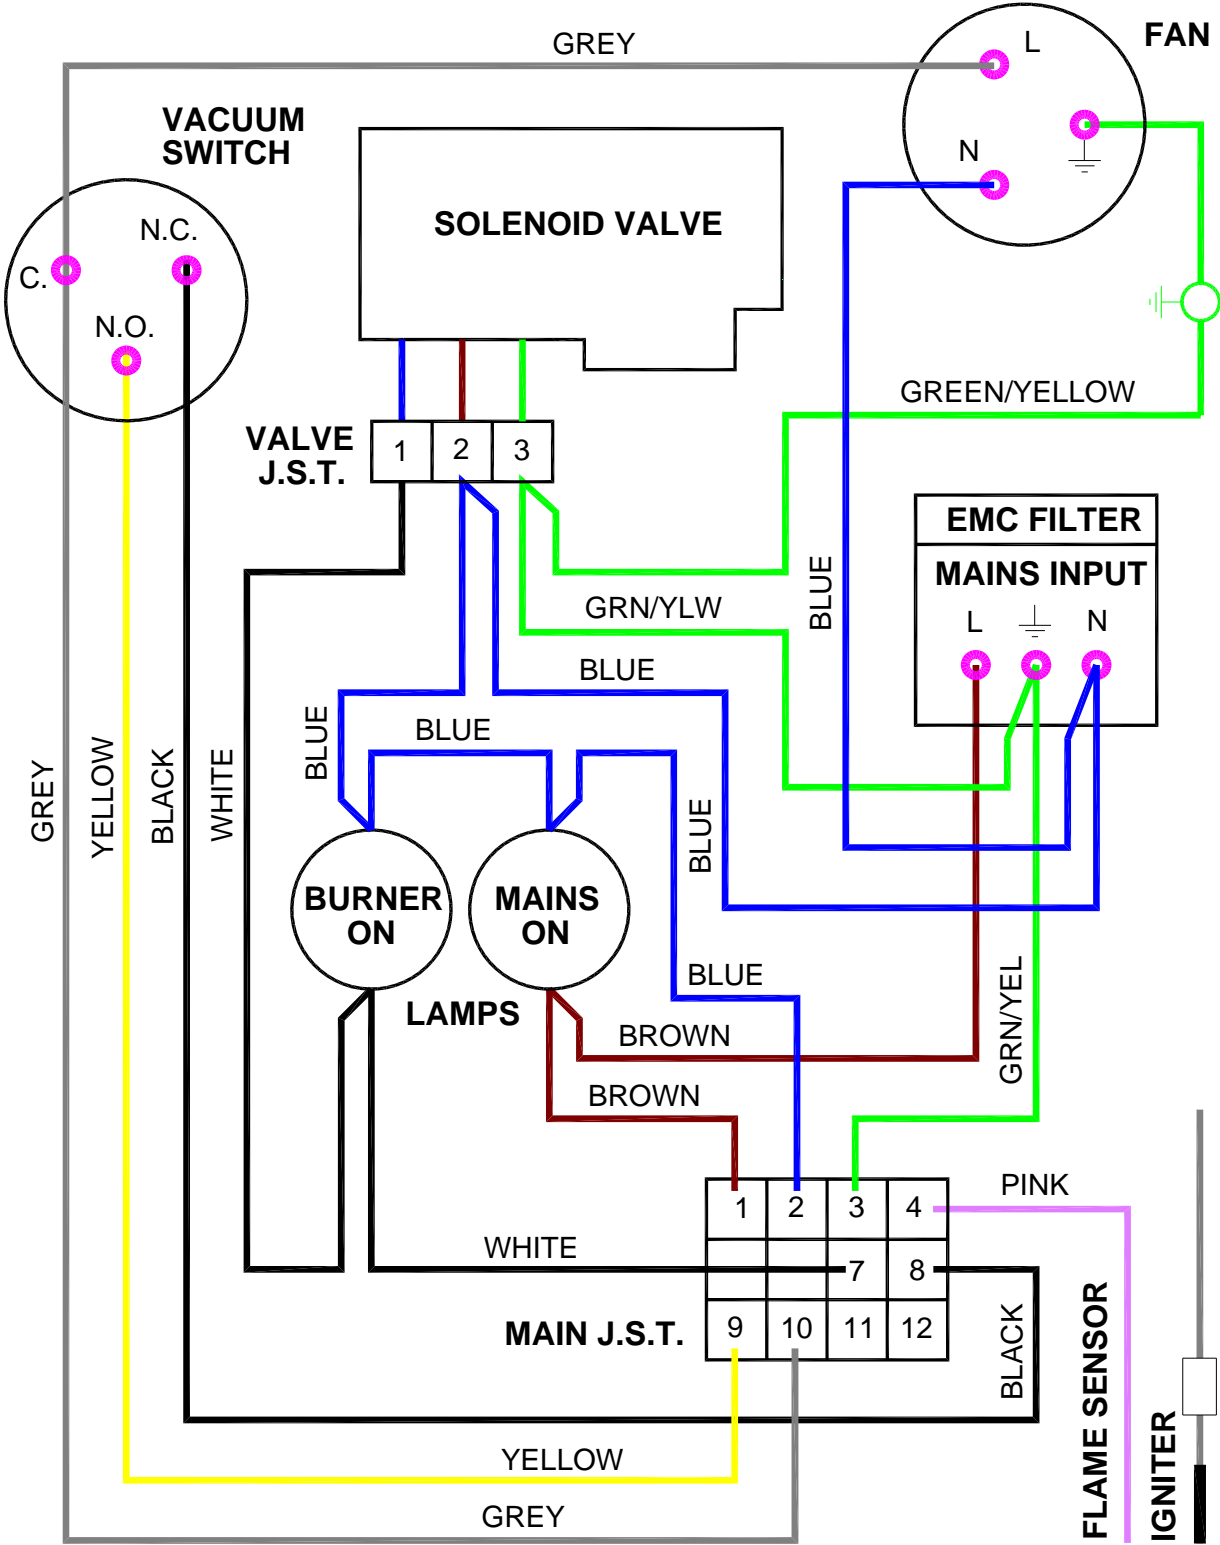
GREY
FAN
L
N
VACUUM SWITCH
SOLENOID VALVE
C.
N.C.
N.O.
GREEN/YELLOW
VALVE J.S.T.
1
2
3
EMC FILTER
MAINS INPUT
L
N
GRN/YLW
BLUE
BLUE
BLUE
BLUE
BLUE
GREY
YELLOW
BLACK
WHITE
BURNER ON
MAINS ON
BLUE
LAMPS
BLUE
BROWN
GRN/YEL
BROWN
1
2
3
4
PINK
WHITE
7
8
MAIN J.S.T.
9
10
11
12
BLACK
FLAME SENSOR
IGNITER
YELLOW
GREY